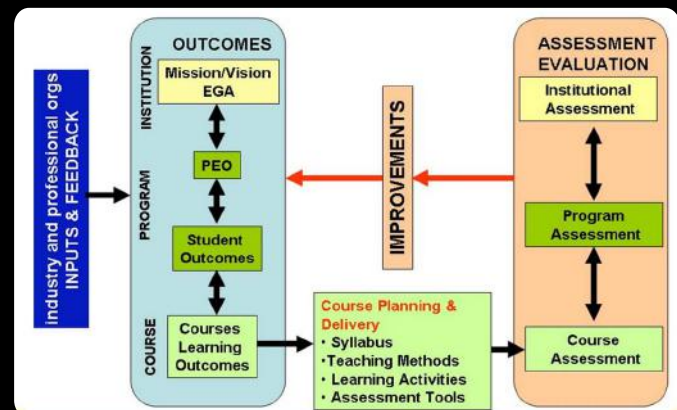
industry and professional orgs
INPUTS & FEEDBACK

OUTCOMES

INSTITUTION

Mission/Vision
EGA

PEO

PROGRAM

Student Outcomes

COURSE

Courses Learning Outcomes

IMPROVEMENTS

Course Planning & Delivery
• Syllabus
•Teaching Methods
• Learning Activities
• Assessment Tools

ASSESSMENT EVALUATION

Institutional Assessment

Program Assessment

Course Assessment